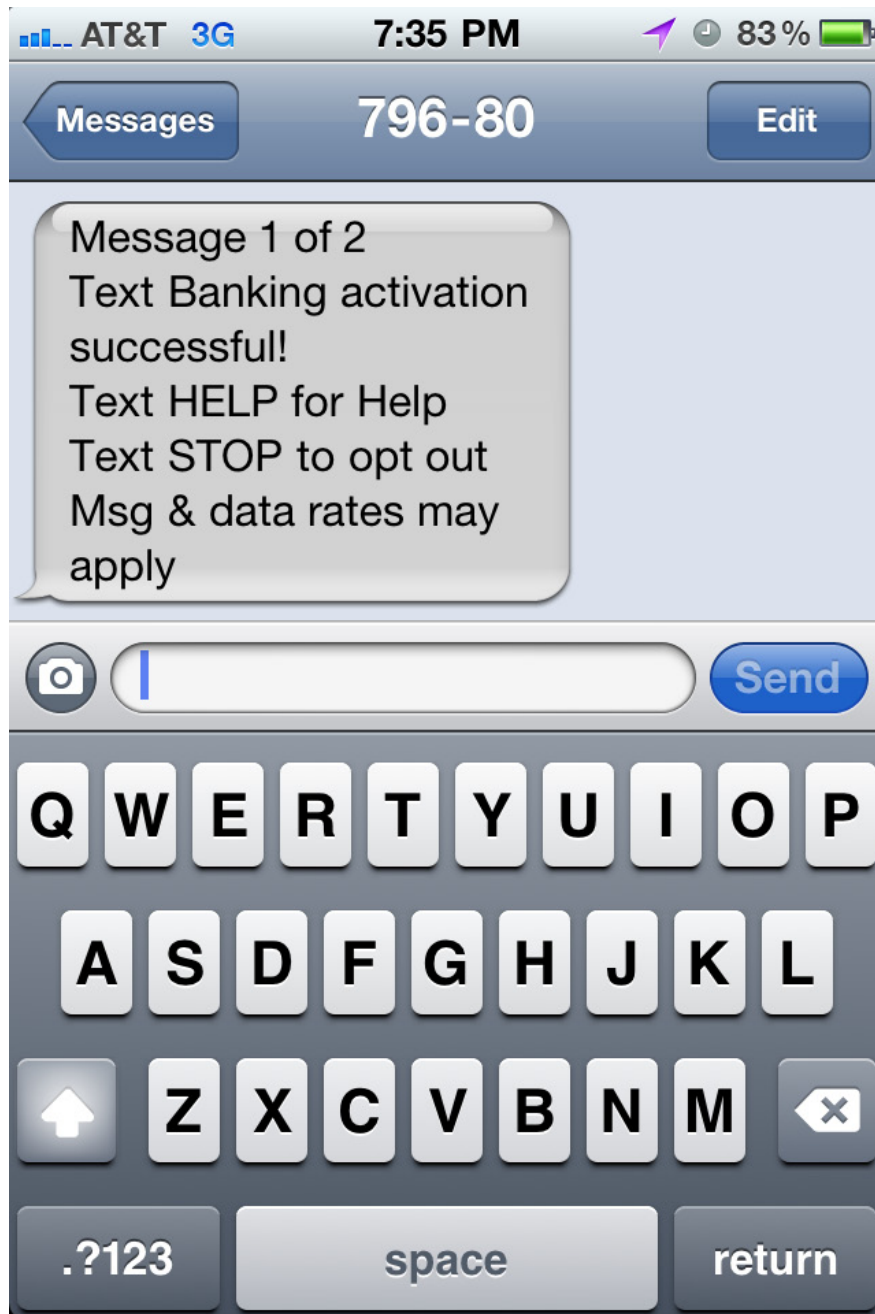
AT&T 3G 7:35 PM 83 %

Messages 796-80 Edit

Message 1 of 2
Text Banking activation successful!
Text HELP for Help
Text STOP to opt out
Msg & data rates may apply

Send

Q W E R T Y U I O P
A S D F G H J K L
Z X C V B N M
.?123 space return